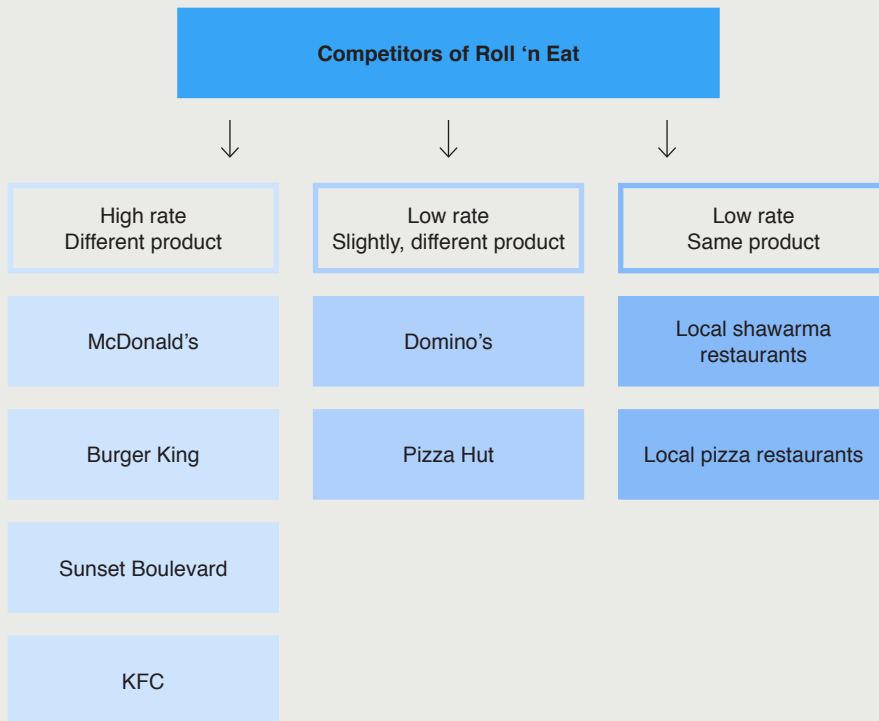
Competitors of Roll ‘n Eat

High rate
Different product

McDonald’s

Burger King

Sunset Boulevard

KFC

Low rate
Slightly, different product

Domino’s

Pizza Hut

Low rate
Same product

Local shawarma restaurants

Local pizza restaurants